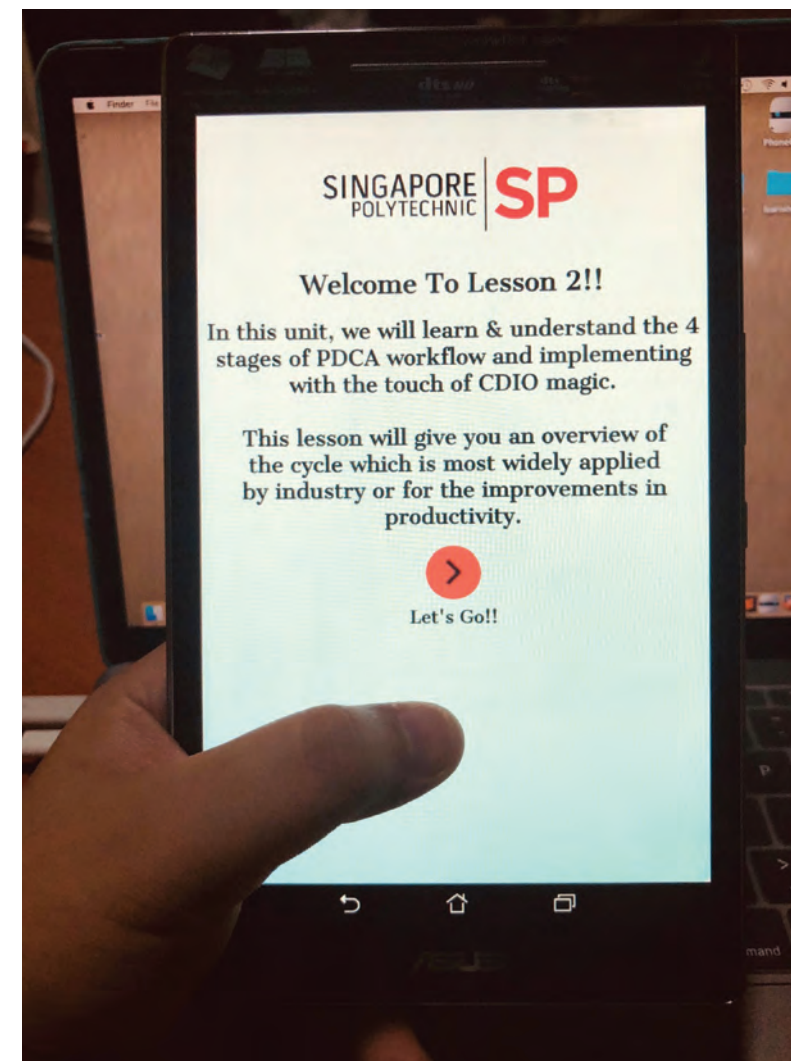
SINGAPORE POLYTECHNIC SP

Welcome To Lesson 2!!

In this unit, we will learn & understand the 4 stages of PDCA workflow and implementing with the touch of CDIO magic.

This lesson will give you an overview of the cycle which is most widely applied by industry or for the improvements in productivity.

Let's Go!!

Finder

ASUS

mand